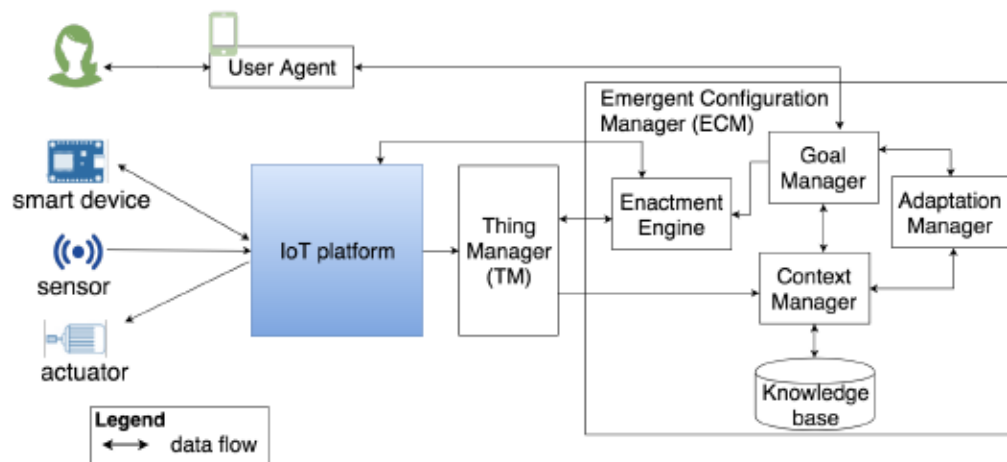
User Agent

Emergent Configuration Manager (ECM)

smart device

sensor

actuator

IoT platform

Thing Manager (TM)

Enactment Engine

Goal Manager

Adaptation Manager

Context Manager

Knowledge base

Legend
data flow